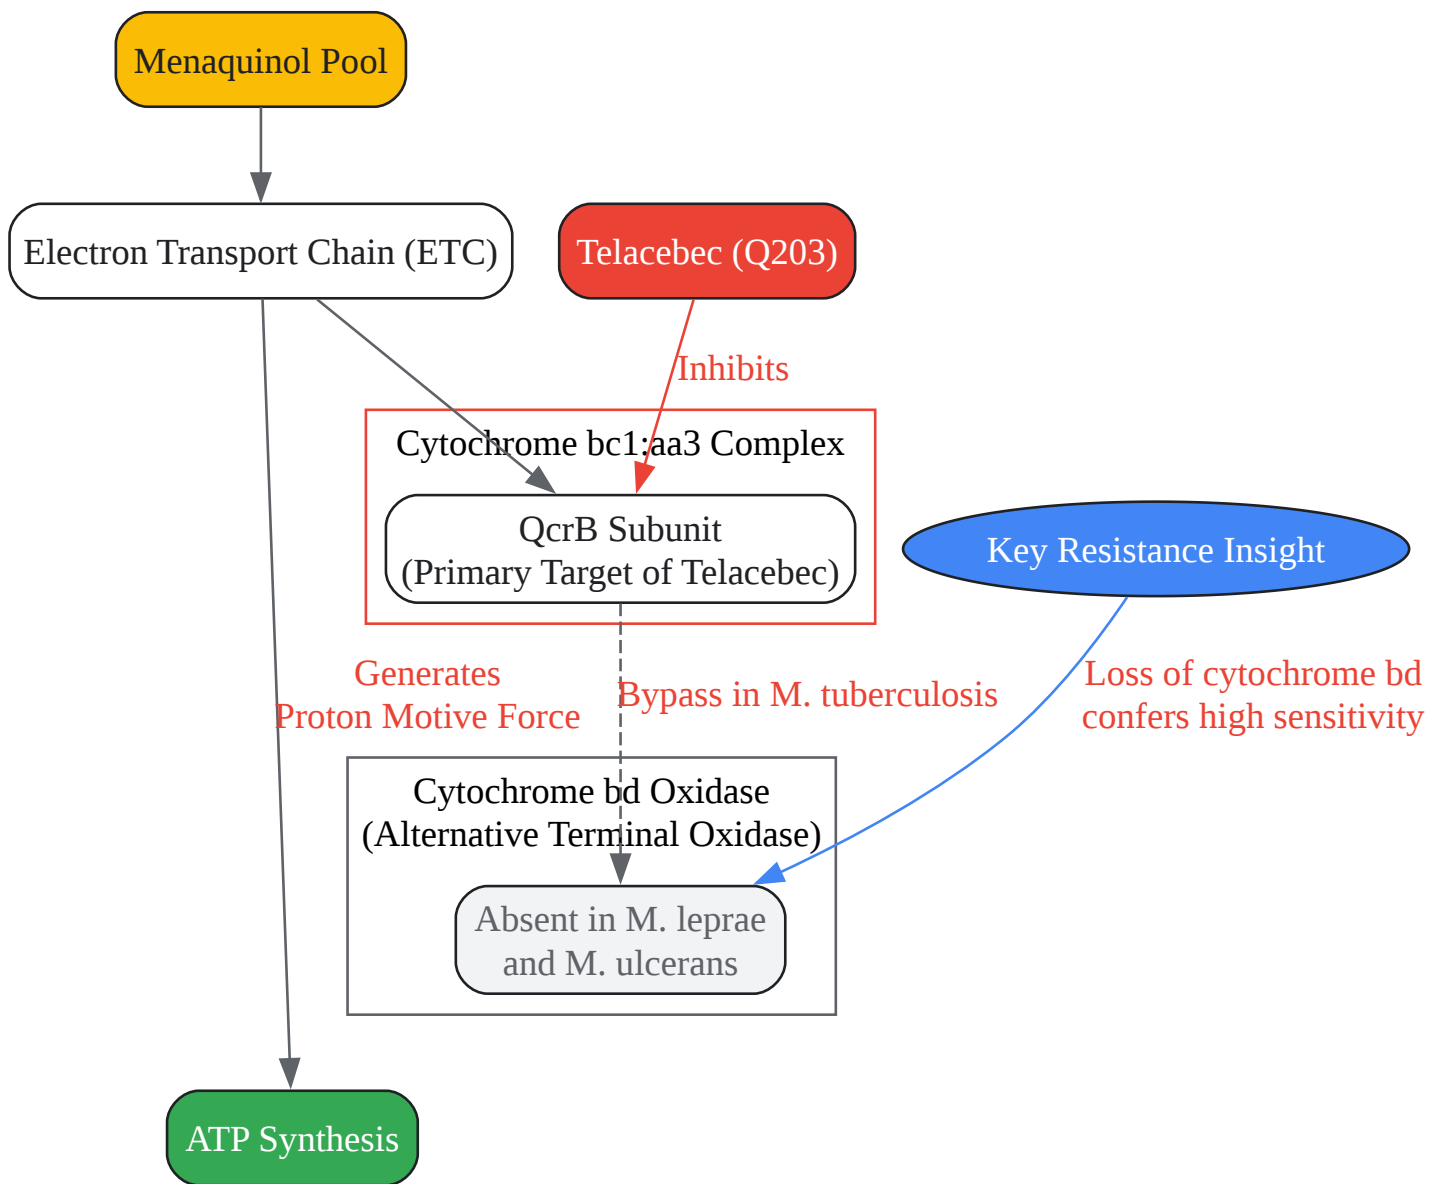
Menaquinol Pool

Electron Transport Chain (ETC)

Telacebec (Q203)

Inhibits

Cytochrome bc1:aa3 Complex

QcrB Subunit
(Primary Target of Telacebec)

Key Resistance Insight

Generates
Proton Motive Force

Bypass in M. tuberculosis

Loss of cytochrome bd
confers high sensitivity

Cytochrome bd Oxidase
(Alternative Terminal Oxidase)

Absent in M. leprae
and M. ulcerans

ATP Synthesis